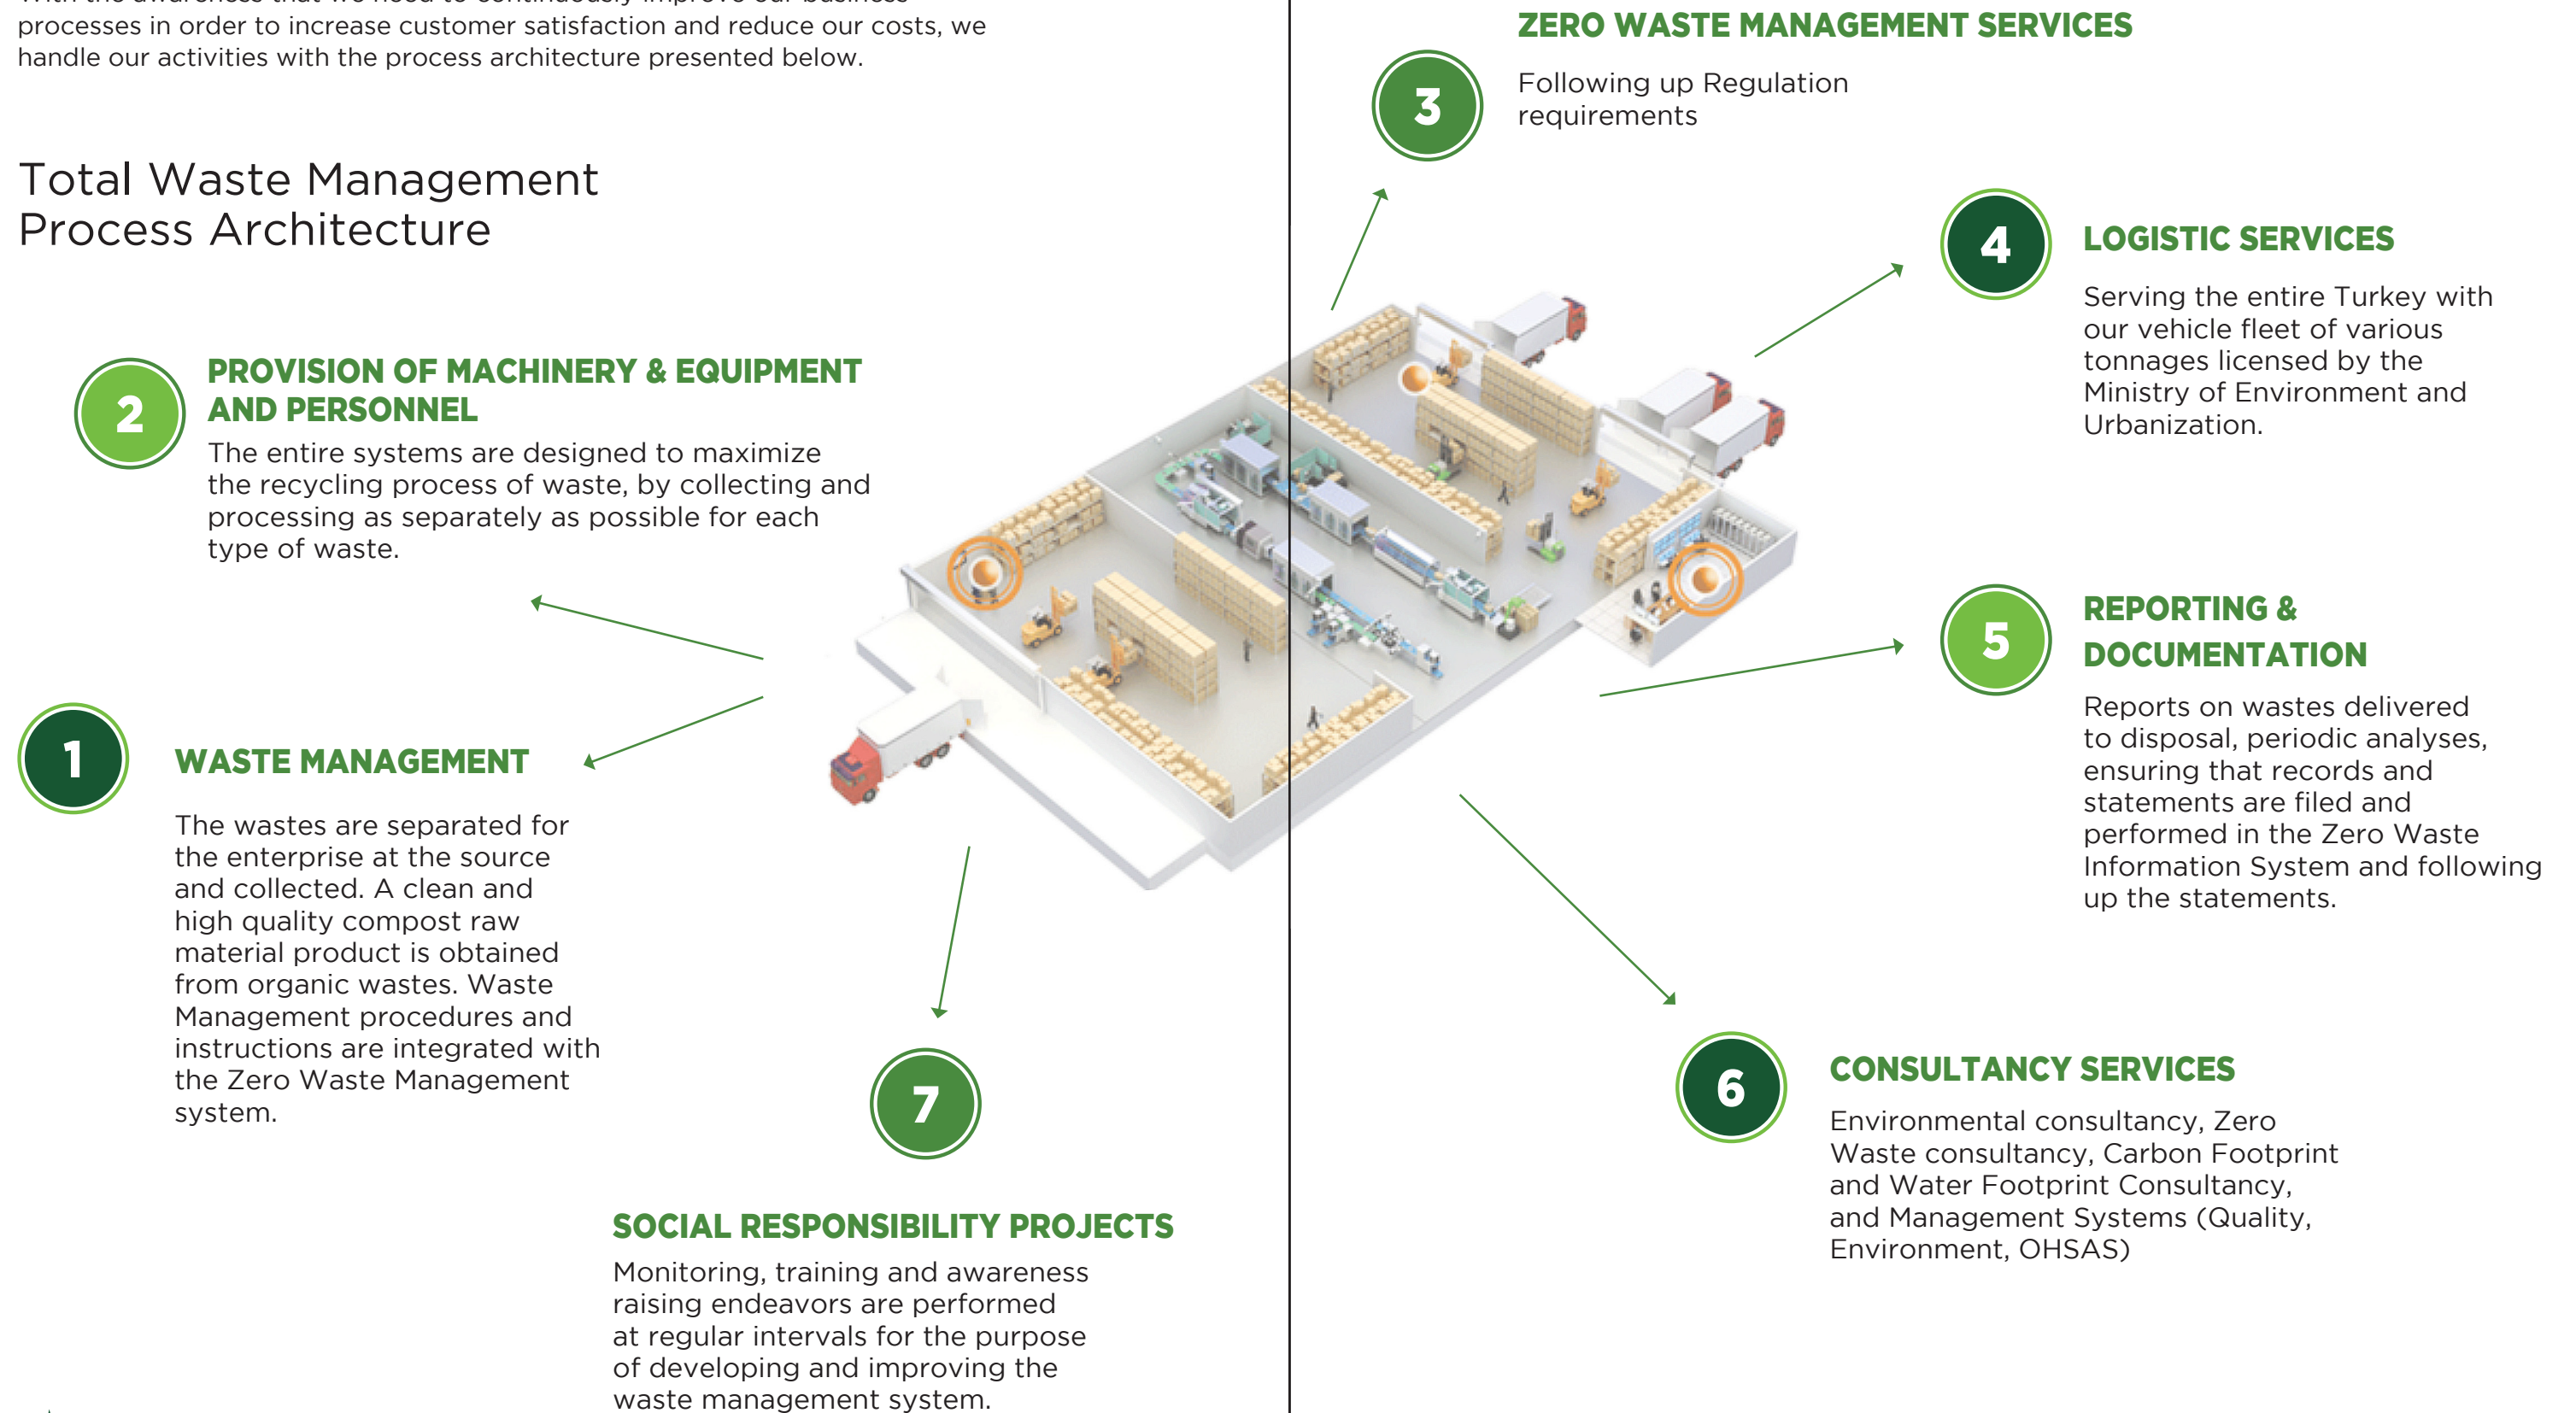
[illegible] processes in order to increase customer satisfaction and reduce our costs, we handle our activities with the process architecture presented below.

Total Waste Management Process Architecture

2

PROVISION OF MACHINERY & EQUIPMENT AND PERSONNEL

The entire systems are designed to maximize the recycling process of waste, by collecting and processing as separately as possible for each type of waste.

1

WASTE MANAGEMENT

The wastes are separated for the enterprise at the source and collected. A clean and high quality compost raw material product is obtained from organic wastes. Waste Management procedures and instructions are integrated with the Zero Waste Management system.

7

SOCIAL RESPONSIBILITY PROJECTS

Monitoring, training and awareness raising endeavors are performed at regular intervals for the purpose of developing and improving the waste management system.

3

ZERO WASTE MANAGEMENT SERVICES

Following up Regulation requirements

4

LOGISTIC SERVICES

Serving the entire Turkey with our vehicle fleet of various tonnages licensed by the Ministry of Environment and Urbanization.

5

REPORTING & DOCUMENTATION

Reports on wastes delivered to disposal, periodic analyses, ensuring that records and statements are filed and performed in the Zero Waste Information System and following up the statements.

6

CONSULTANCY SERVICES

Environmental consultancy, Zero Waste consultancy, Carbon Footprint and Water Footprint Consultancy, and Management Systems (Quality, Environment, OHSAS)